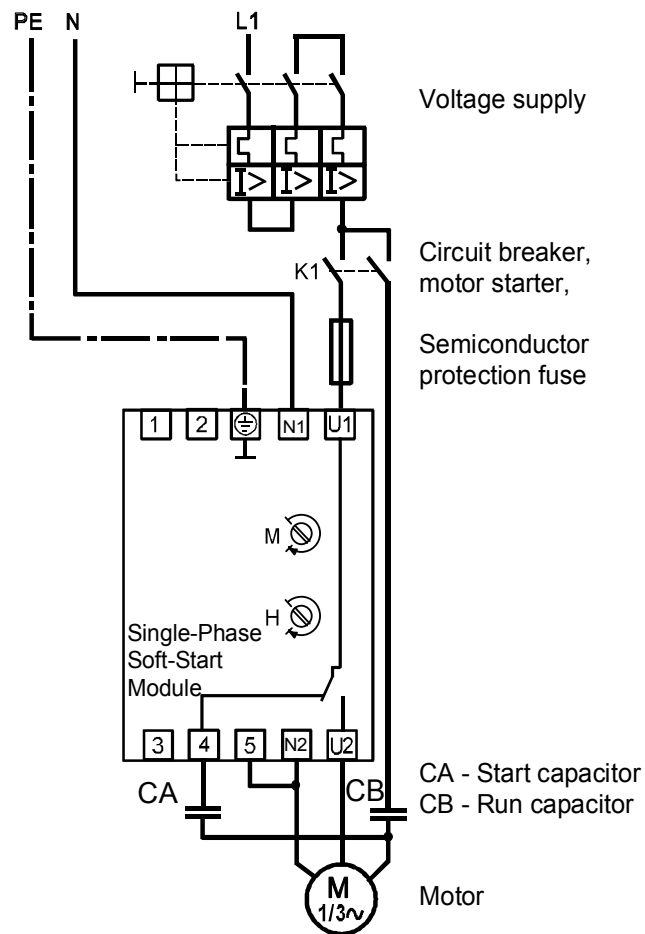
PE N L1

Voltage supply

I> I> I>

K1

Circuit breaker, motor starter,

Semiconductor protection fuse

1 2 N1 U1

M

H

Single-Phase Soft-Start Module

3 4 5 N2 U2

CA CB

CA - Start capacitor
CB - Run capacitor

M
1/3~

Motor